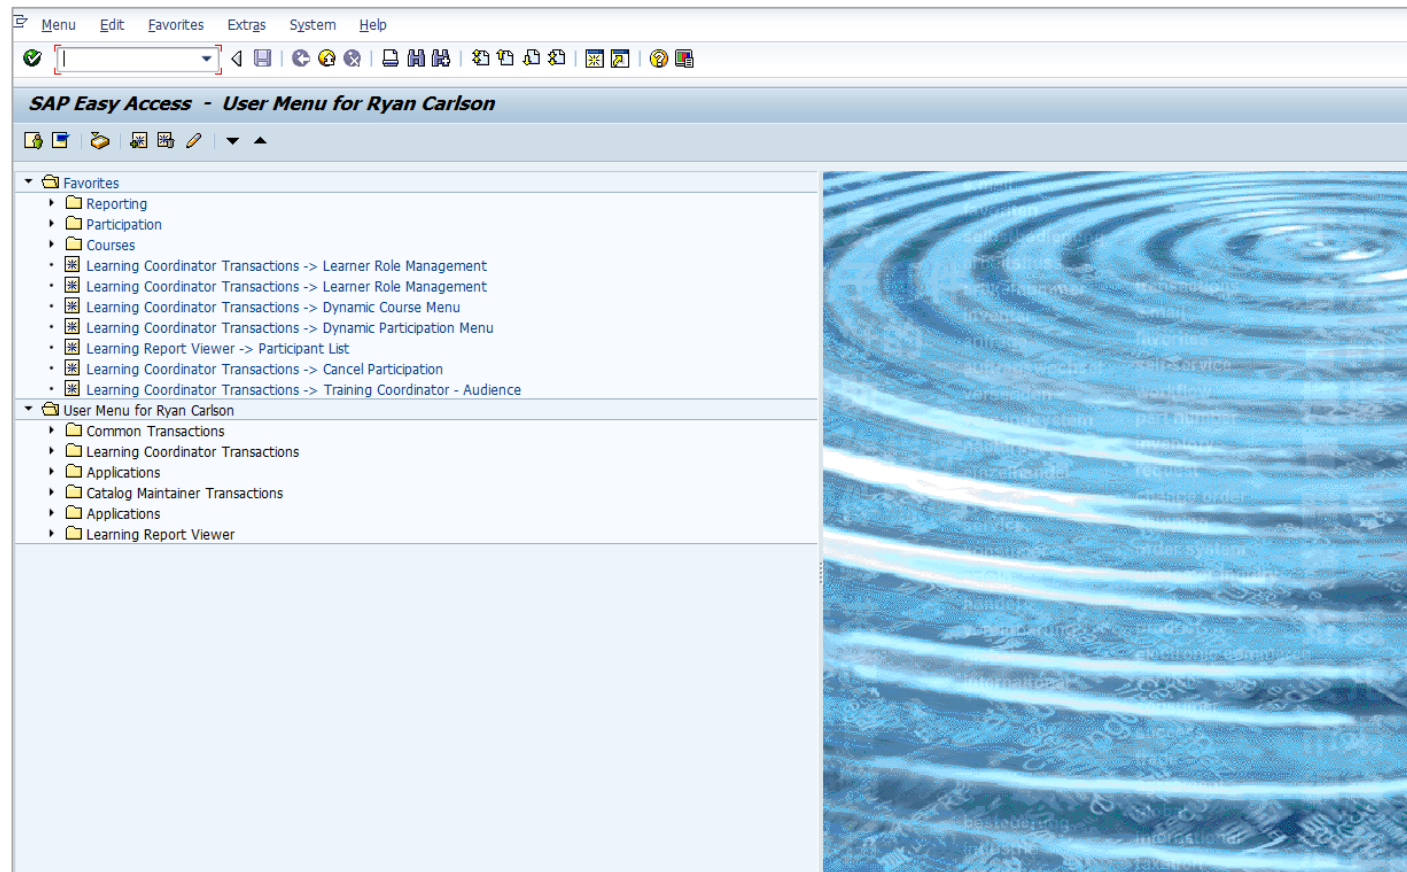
Menu Edit Favorites Extras System Help

SAP Easy Access - User Menu for Ryan Carlson

Favorites
Reporting
Participation
Courses
Learning Coordinator Transactions -> Learner Role Management
Learning Coordinator Transactions -> Learner Role Management
Learning Coordinator Transactions -> Dynamic Course Menu
Learning Coordinator Transactions -> Dynamic Participation Menu
Learning Report Viewer -> Participant List
Learning Coordinator Transactions -> Cancel Participation
Learning Coordinator Transactions -> Training Coordinator - Audience
User Menu for Ryan Carlson
Common Transactions
Learning Coordinator Transactions
Applications
Catalog Maintainer Transactions
Applications
Learning Report Viewer